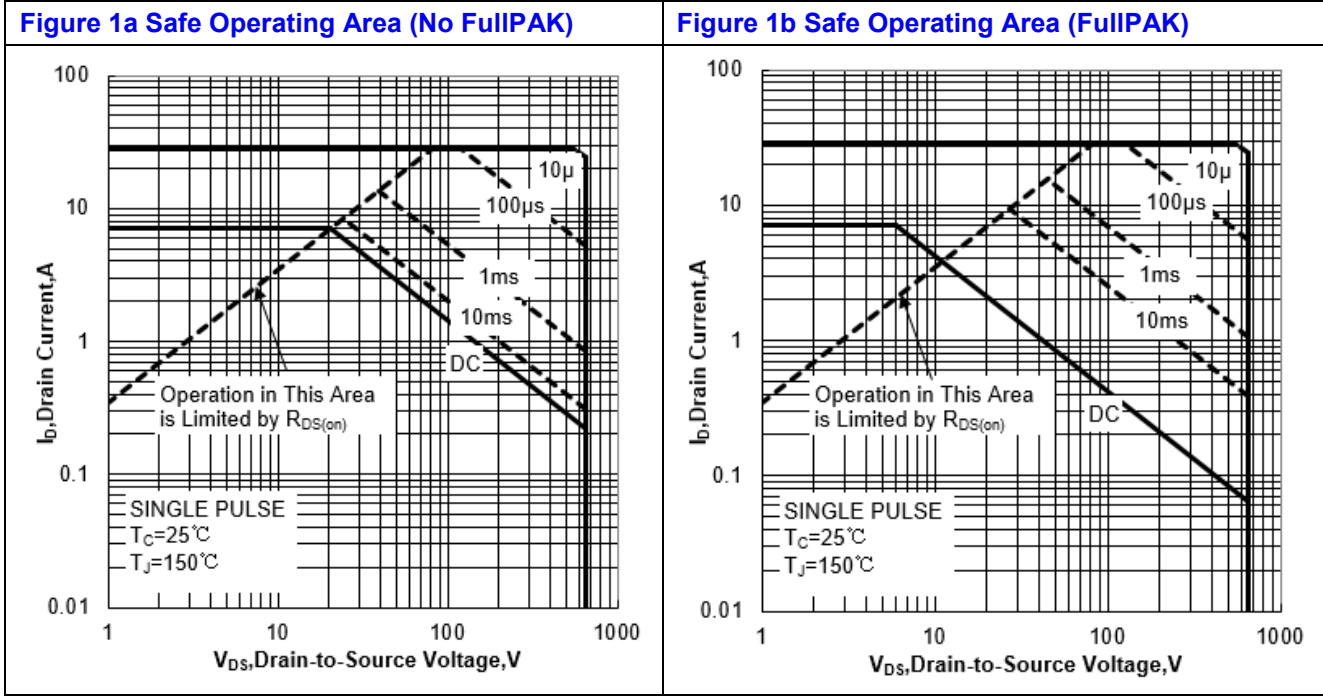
Figure 1a Safe Operating Area (No FullPAK)

100
10
1
0.1
0.01
$I_D$,Drain Current,A
10μ
100μs
1ms
10ms
DC
Operation in This Area is Limited by $R_{DS(on)}$
SINGLE PULSE
$T_C$=25℃
$T_J$=150℃
1
10
100
1000
$V_{DS}$,Drain-to-Source Voltage,V

Figure 1b Safe Operating Area (FullPAK)

100
10
1
0.1
0.01
$I_D$,Drain Current,A
10μ
100μs
1ms
10ms
DC
Operation in This Area is Limited by $R_{DS(on)}$
SINGLE PULSE
$T_C$=25℃
$T_J$=150℃
1
10
100
1000
$V_{DS}$,Drain-to-Source Voltage,V